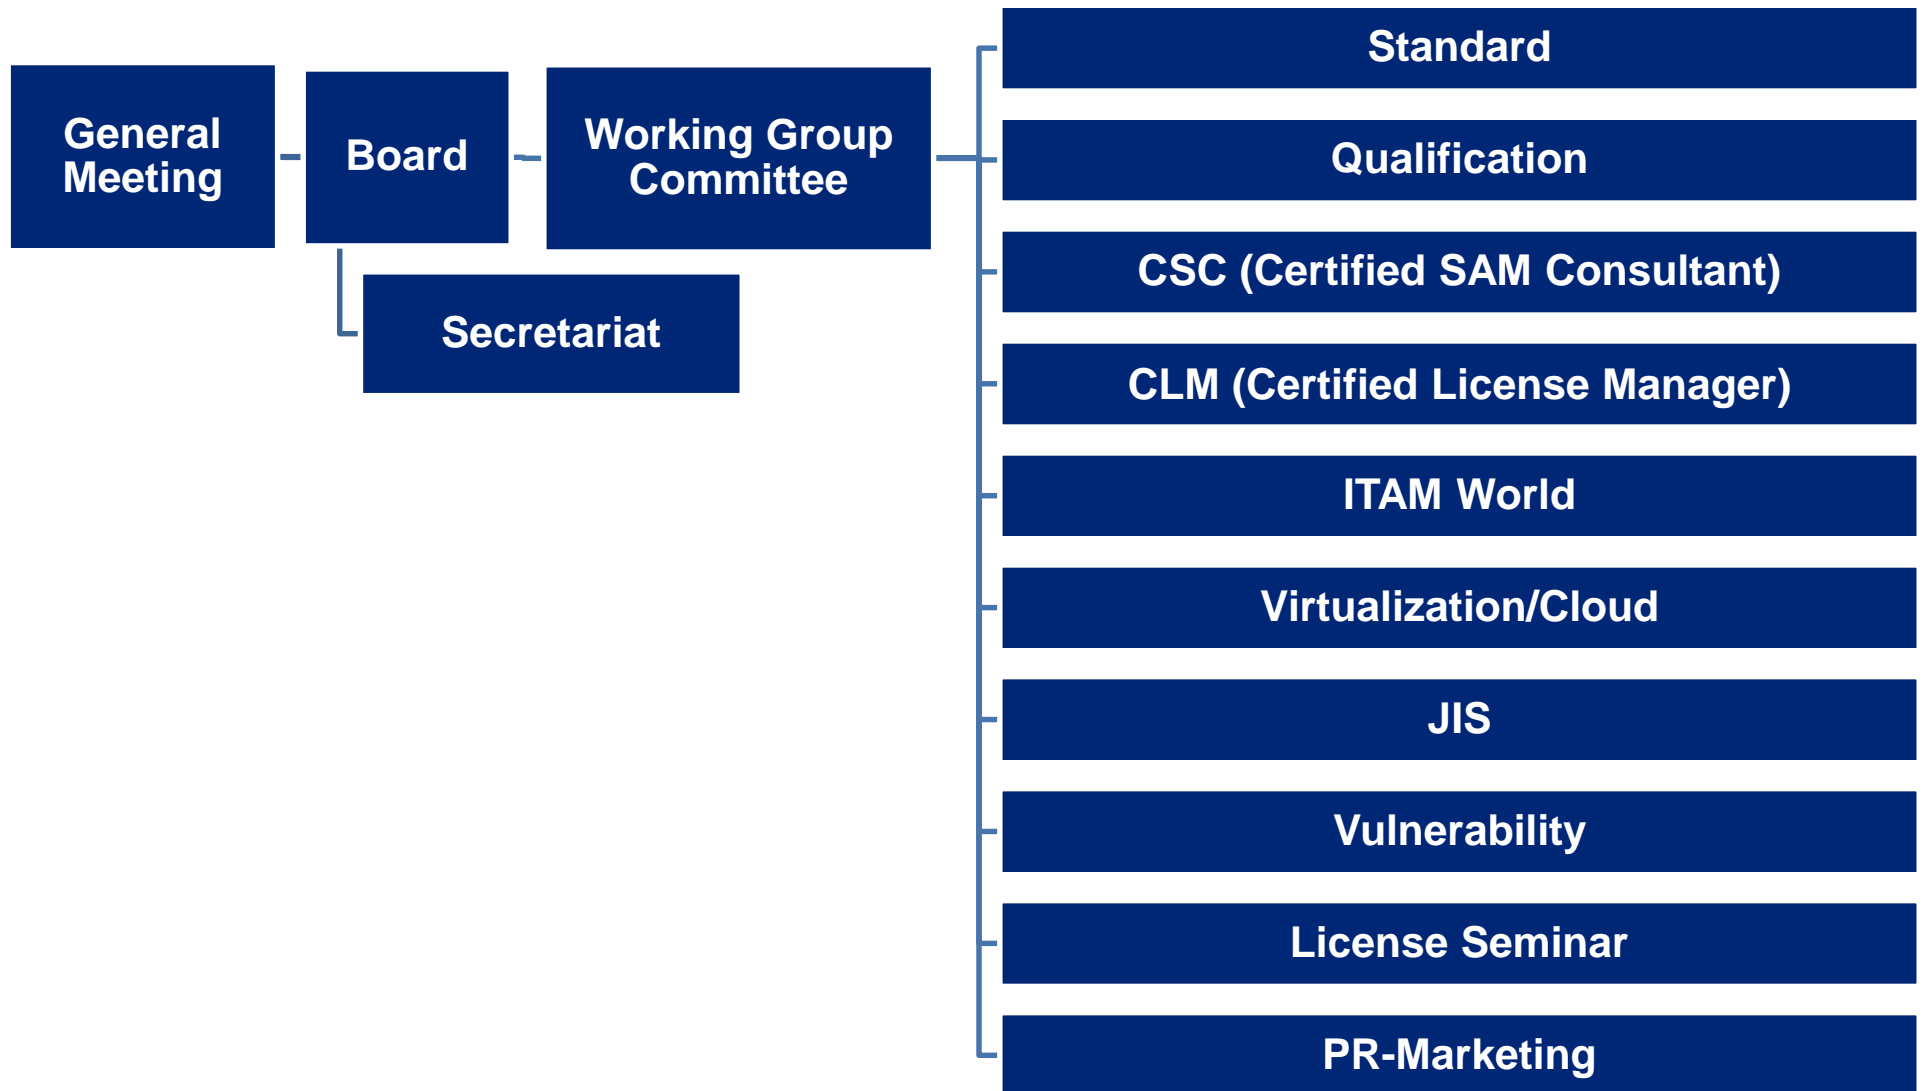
General Meeting

Board

Working Group Committee

Secretariat

Standard

Qualification

CSC (Certified SAM Consultant)

CLM (Certified License Manager)

ITAM World

Virtualization/Cloud

JIS

Vulnerability

License Seminar

PR-Marketing